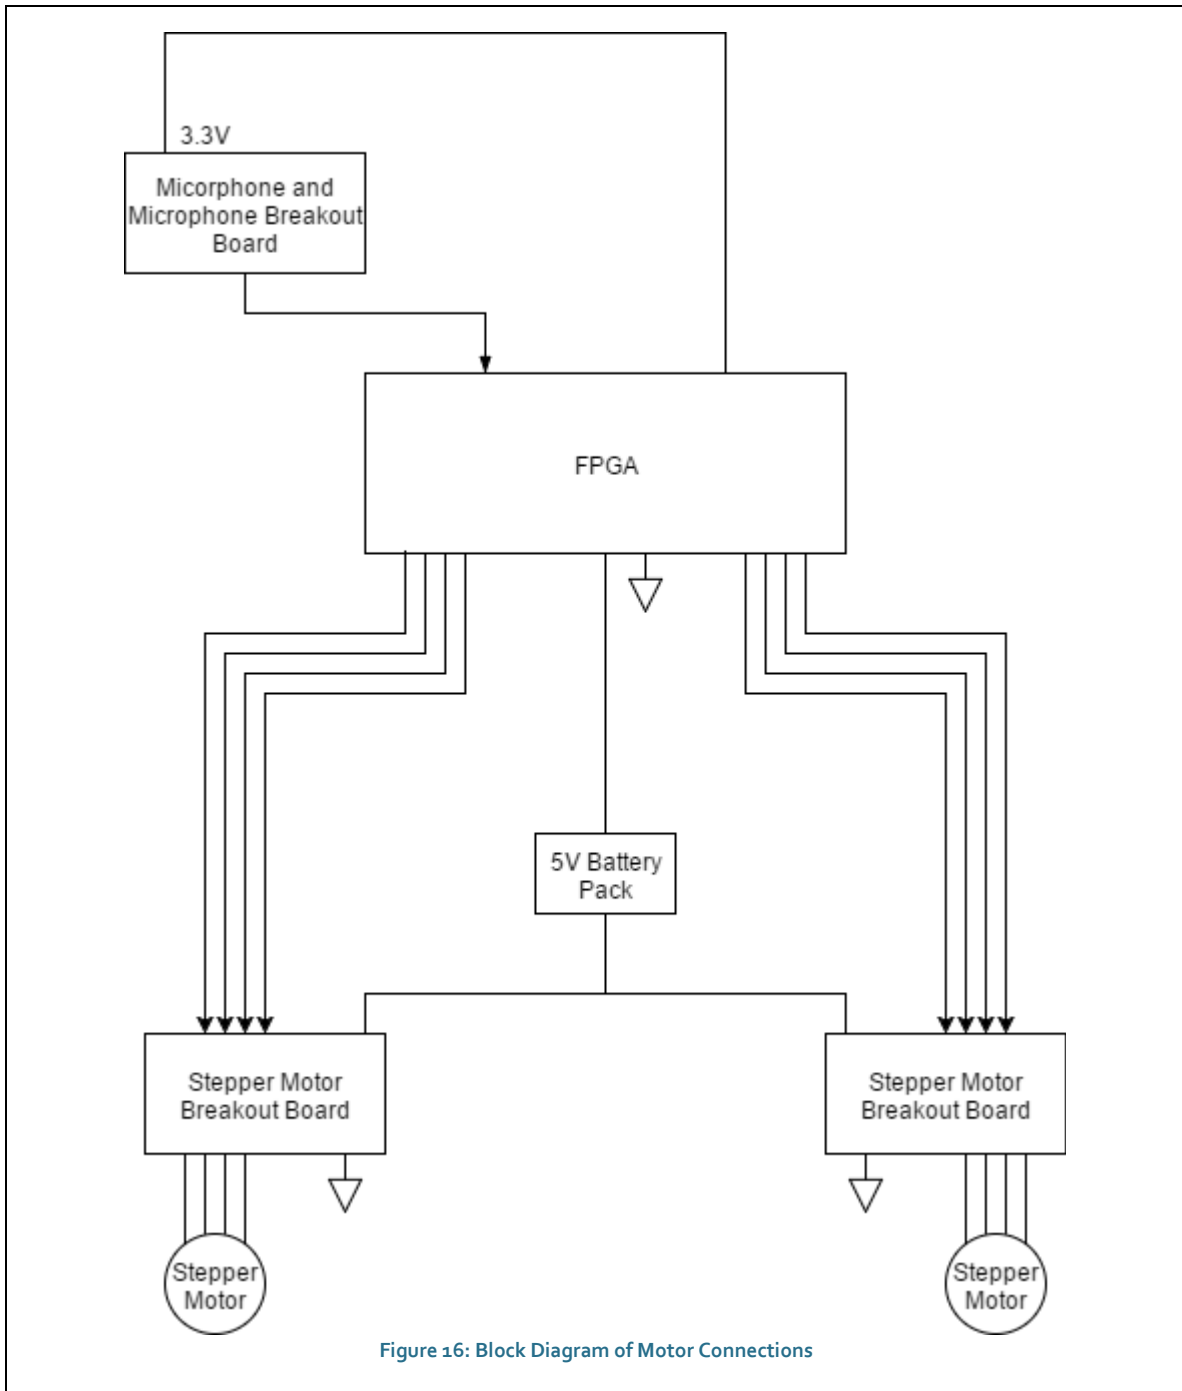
3.3V

Micorphone and Microphone Breakout Board

FPGA

5V Battery Pack

Stepper Motor Breakout Board

Stepper Motor Breakout Board

Stepper Motor

Stepper Motor

Figure 16: Block Diagram of Motor Connections